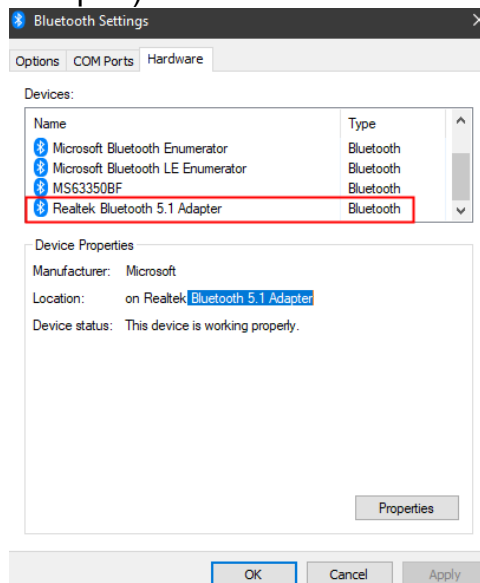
Bluetooth Settings

Options | COM Ports | Hardware

Devices:

| Name | Type |
|---|---|
| Microsoft Bluetooth Enumerator | Bluetooth |
| Microsoft Bluetooth LE Enumerator | Bluetooth |
| MS63350BF | Bluetooth |
| Realtek Bluetooth 5.1 Adapter | Bluetooth |

Device Properties

Manufacturer: Microsoft

Location: on Realtek Bluetooth 5.1 Adapter

Device status: This device is working properly.

Properties

OK Cancel Apply